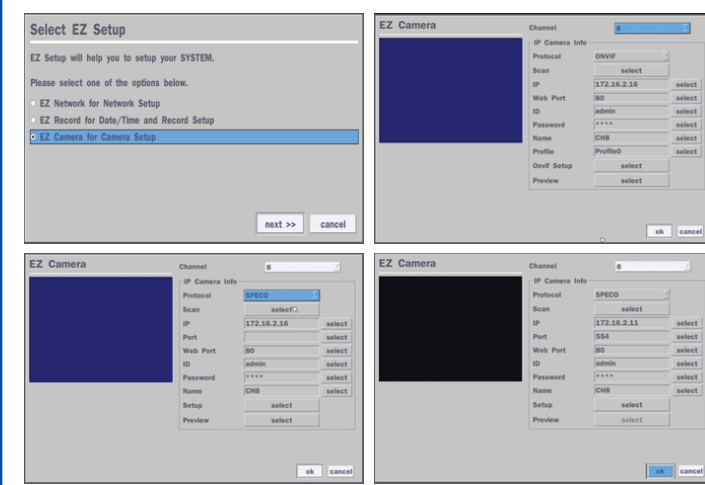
Select EZ Setup

EZ Setup will help you to setup your SYSTEM.

Please select one of the options below.

EZ Network for Network Setup

EZ Record for Date/Time and Record Setup

EZ Camera for Camera Setup

next >> cancel

EZ Camera

Channel 8

IP Camera Info

Protocol ONVIF

Scan select

IP 172.16.2.16 select

Web Port 80 select

ID admin select

Password **** select

Name CH8 select

Profile Profile0 select

Onvif Setup select

Preview select

ok cancel

EZ Camera

Channel 8

IP Camera Info

Protocol SPECO

Scan select

IP 172.16.2.16 select

Port select

Web Port 80 select

ID admin select

Password **** select

Name CH8 select

Setup select

Preview select

ok cancel

EZ Camera

Channel 8

IP Camera Info

Protocol SPECO

Scan select

IP 172.16.2.11 select

Port 554 select

Web Port 80 select

ID admin select

Password **** select

Name CH8 select

Setup select

Preview select

ok cancel